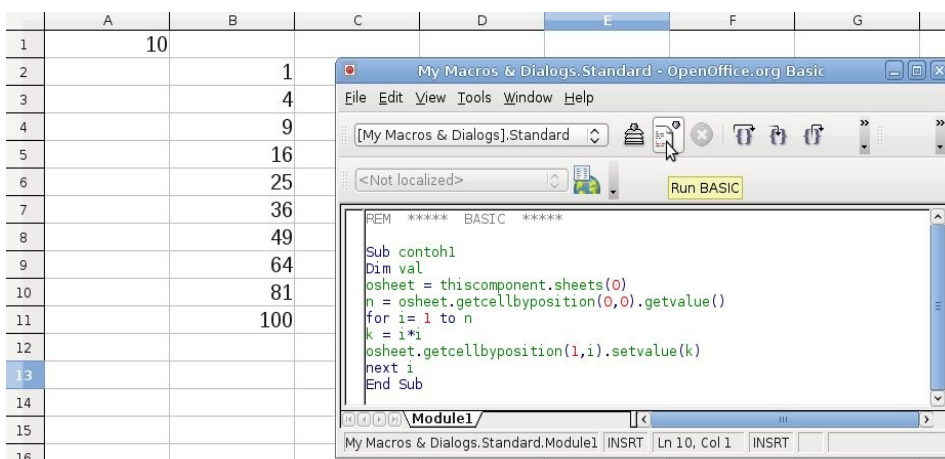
| | A | B | C | D | E | F | G |
|---|---|---|---|---|---|---|---|
| 1 | 10 | | | | | | |
| 2 | | 1 | | | | | |
| 3 | | 4 | | | | | |
| 4 | | 9 | | | | | |
| 5 | | 16 | | | | | |
| 6 | | 25 | | | | | |
| 7 | | 36 | | | | | |
| 8 | | 49 | | | | | |
| 9 | | 64 | | | | | |
| 10 | | 81 | | | | | |
| 11 | | 100 | | | | | |
| 12 | | | | | | | |
| 13 | | | | | | | |
| 14 | | | | | | | |
| 15 | | | | | | | |
| 16 | | | | | | | |

My Macros & Dialogs.Standard - OpenOffice.org Basic

File Edit View Tools Window Help

[My Macros & Dialogs].Standard

<Not localized>

Run BASIC

REM ***** BASIC *****

Sub contoh1
Dim val
osheet = thiscomponent.sheets(0)
n = osheet.getcellbyposition(0,0).getvalue()
for i= 1 to n
k = i*i
osheet.getcellbyposition(1,i).setvalue(k)
next i
End Sub

Module1

My Macros & Dialogs.Standard.Module1 INSRT Ln 10, Col 1 INSRT